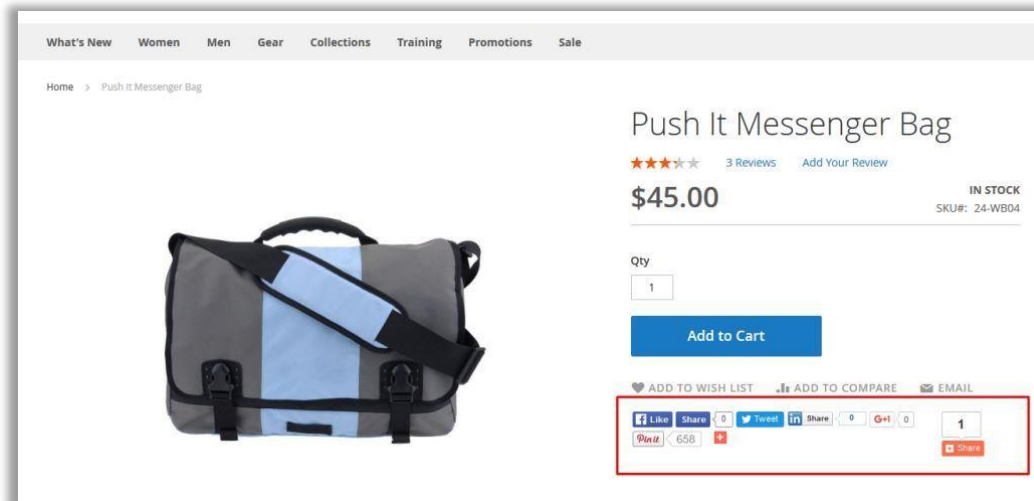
What's New Women Men Gear Collections Training Promotions Sale

Home > Push It Messenger Bag

Push It Messenger Bag

3 Reviews Add Your Review

$45.00

IN STOCK
SKU#: 24-WB04

Qty
1

Add to Cart

ADD TO WISH LIST ADD TO COMPARE EMAIL

Like Share 0 Tweet in Share 0 G+1 0 1
Pin it 658 + Share